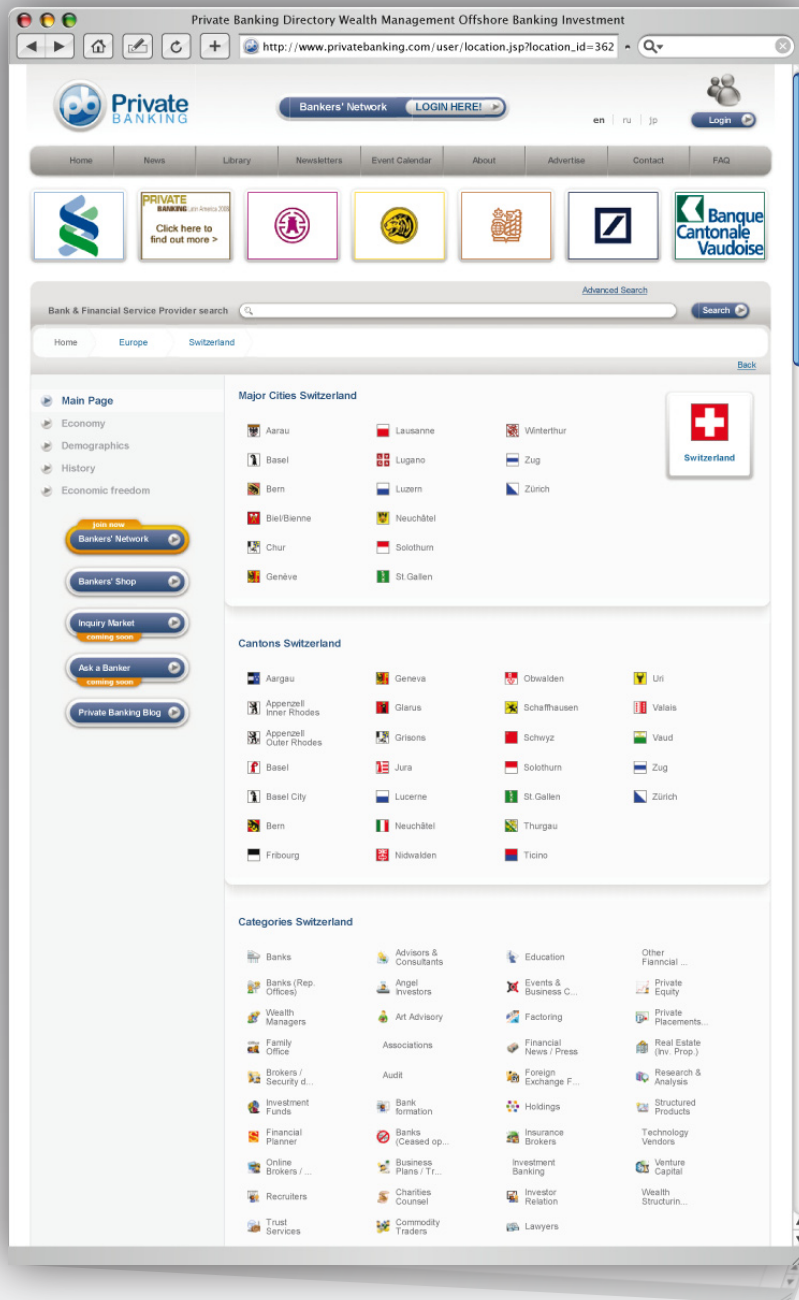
Private Banking Directory Wealth Management Offshore Banking Investment

http://www.privatebanking.com/user/location.jsp?location_id=362

pb Private BANKING

Bankers' Network LOGIN HERE!

en | ru | jp

Login

Home | News | Library | Newsletters | Event Calendar | About | Advertise | Contact | FAQ

PRIVATE BANKING Latin America 2008 Click here to find out more >

Banque Cantonale Vaudoise

Advanced Search

Bank & Financial Service Provider search

Search

Home | Europe | Switzerland

Back

Main Page
Economy
Demographics
History
Economic freedom

Join now
Bankers' Network

Bankers' Shop

Inquiry Market
coming soon

Ask a Banker
coming soon

Private Banking Blog

Major Cities Switzerland

Aarau
Basel
Bern
Biel/Bienne
Chur
Genève

Lausanne
Lugano
Luzern
Neuchâtel
Solothurn
St.Gallen

Winterthur
Zug
Zürich

Switzerland

Cantons Switzerland

Aargau
Appenzell Inner Rhodes
Appenzell Outer Rhodes
Basel
Basel City
Bern
Fribourg

Geneva
Glarus
Grisons
Jura
Lucerne
Neuchâtel
Nidwalden

Obwalden
Schaffhausen
Schwyz
Solothurn
St.Gallen
Thurgau
Ticino

Uri
Valais
Vaud
Zug
Zürich

Categories Switzerland

Banks
Banks (Rep. Offices)
Wealth Managers
Family Office
Brokers / Security d...
Investment Funds
Financial Planner
Online Brokers / ...
Recruiters
Trust Services

Advisors & Consultants
Angel Investors
Art Advisory
Associations
Audit
Bank formation
Banks (Ceased op...
Business Plans / Tr...
Charities Counsel
Commodity Traders

Education
Events & Business C...
Factoring
Financial News / Press
Foreign Exchange F...
Holdings
Insurance Brokers
Investment Banking
Investor Relation
Lawyers

Other Financial ...
Private Equity
Private Placements...
Real Estate (Inv. Prop.)
Research & Analysis
Structured Products
Technology Vendors
Venture Capital
Wealth Structurin...